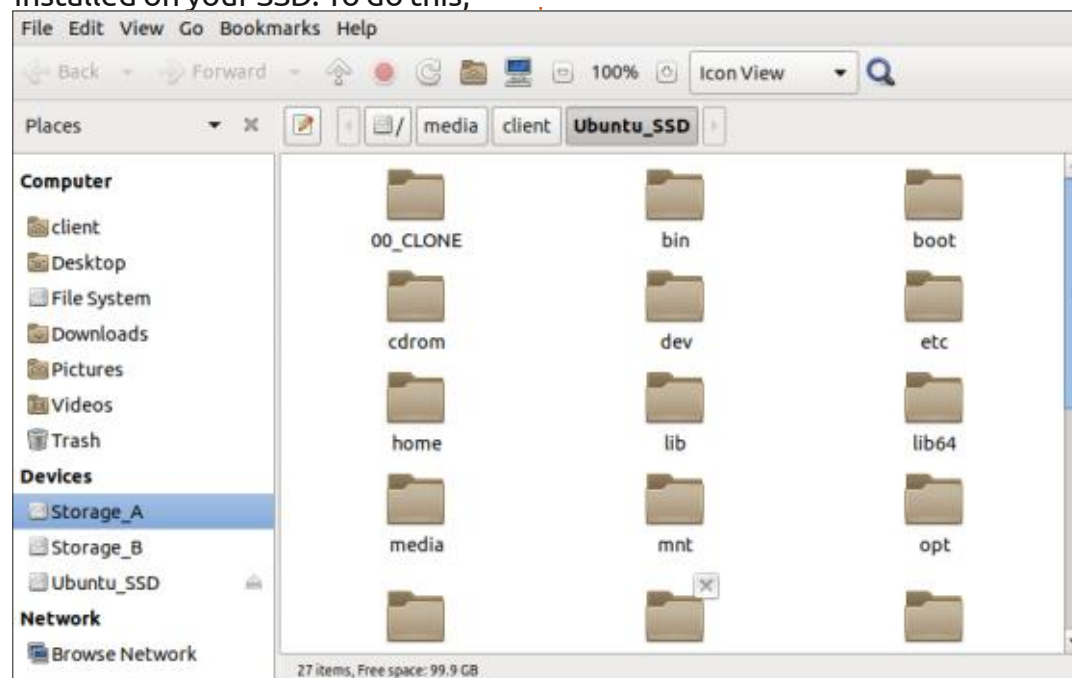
installed on your SSD. To do this,

File Edit View Go Bookmarks Help

Back Forward 100% Icon View

Places

/ media client Ubuntu_SSD

Computer
client
Desktop
File System
Downloads
Pictures
Videos
Trash
Devices
Storage_A
Storage_B
Ubuntu_SSD
Network
Browse Network

00_CLONE bin boot
cdrom dev etc
home lib lib64
media mnt opt

27 items, Free space: 99.9 GB